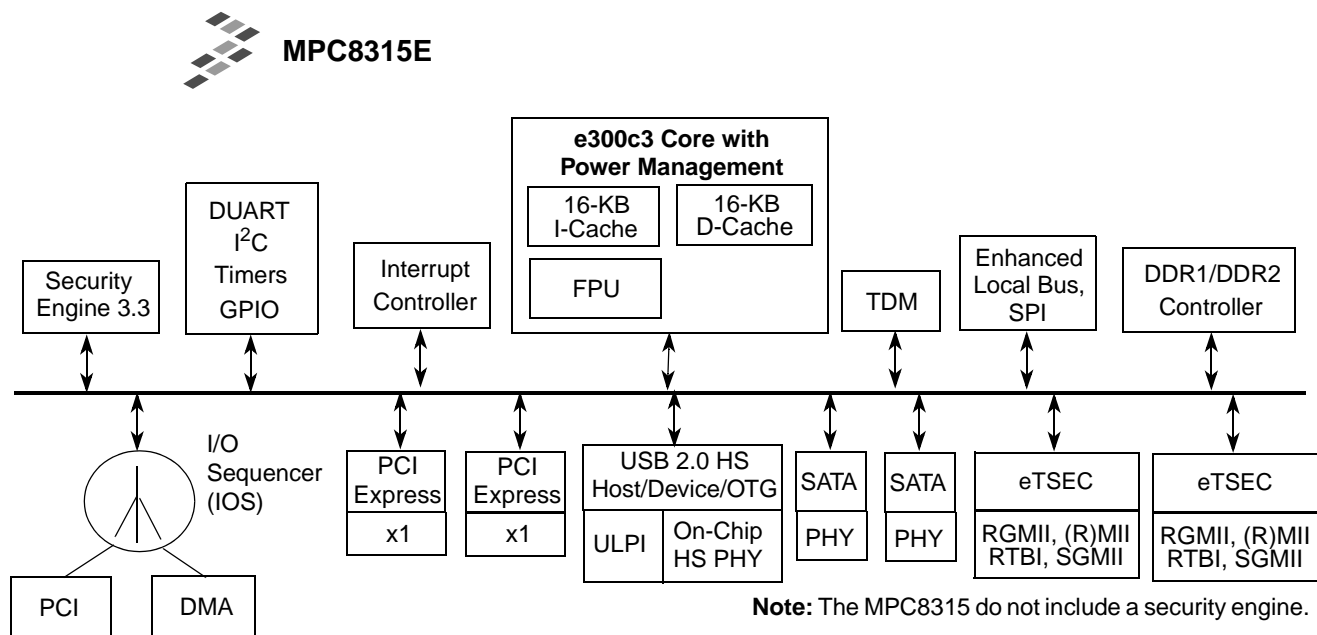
MPC8315E

e300c3 Core with Power Management

16-KB I-Cache

16-KB D-Cache

FPU

DUART $I^2C$ Timers GPIO

Security Engine 3.3

Interrupt Controller

TDM

Enhanced Local Bus, SPI

DDR1/DDR2 Controller

I/O Sequencer (IOS)

PCI Express

x1

PCI Express

x1

USB 2.0 HS Host/Device/OTG

ULPI

On-Chip HS PHY

SATA

PHY

SATA

PHY

eTSEC

RGMII, (R)MII RTBI, SGMII

eTSEC

RGMII, (R)MII RTBI, SGMII

PCI

DMA

**Note:** The MPC8315 do not include a security engine.